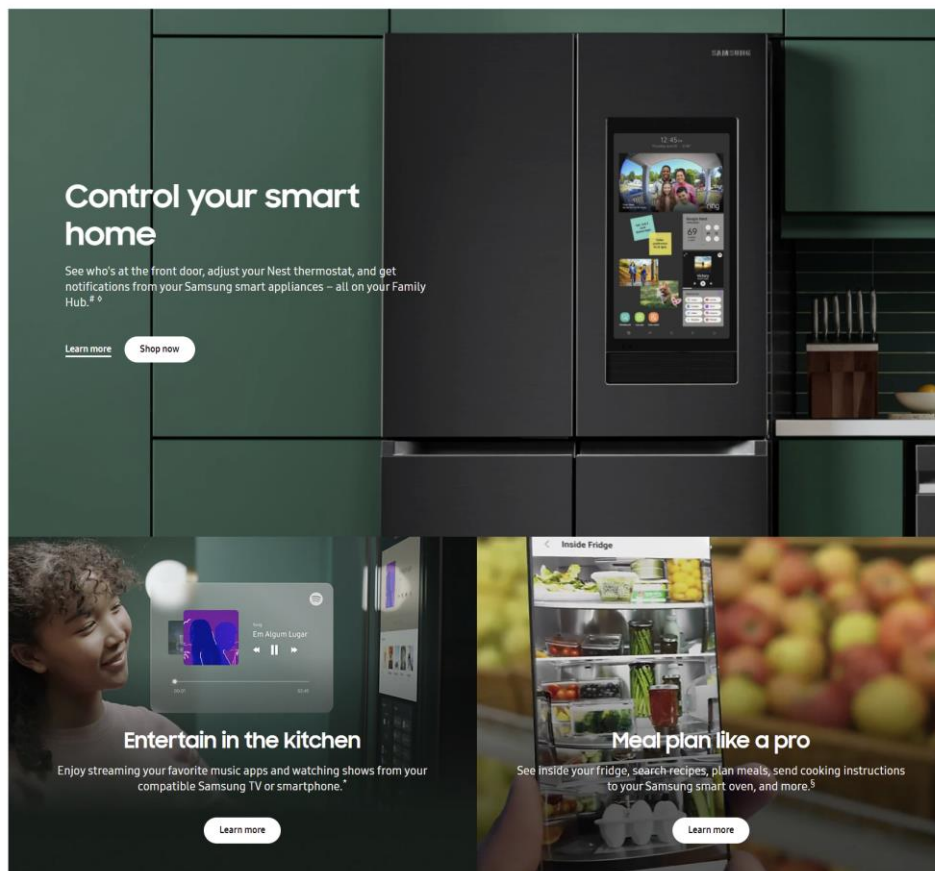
Control your smart home

See who's at the front door, adjust your Nest thermostat, and get notifications from your Samsung smart appliances – all on your Family Hub.# ◊

Learn more

Shop now

SAMSUNG

12:45

69

Em Algum Lugar

Entertain in the kitchen

Enjoy streaming your favorite music apps and watching shows from your compatible Samsung TV or smartphone.*

Learn more

Inside Fridge

Meal plan like a pro

See inside your fridge, search recipes, plan meals, send cooking instructions to your Samsung smart oven, and more.§

Learn more